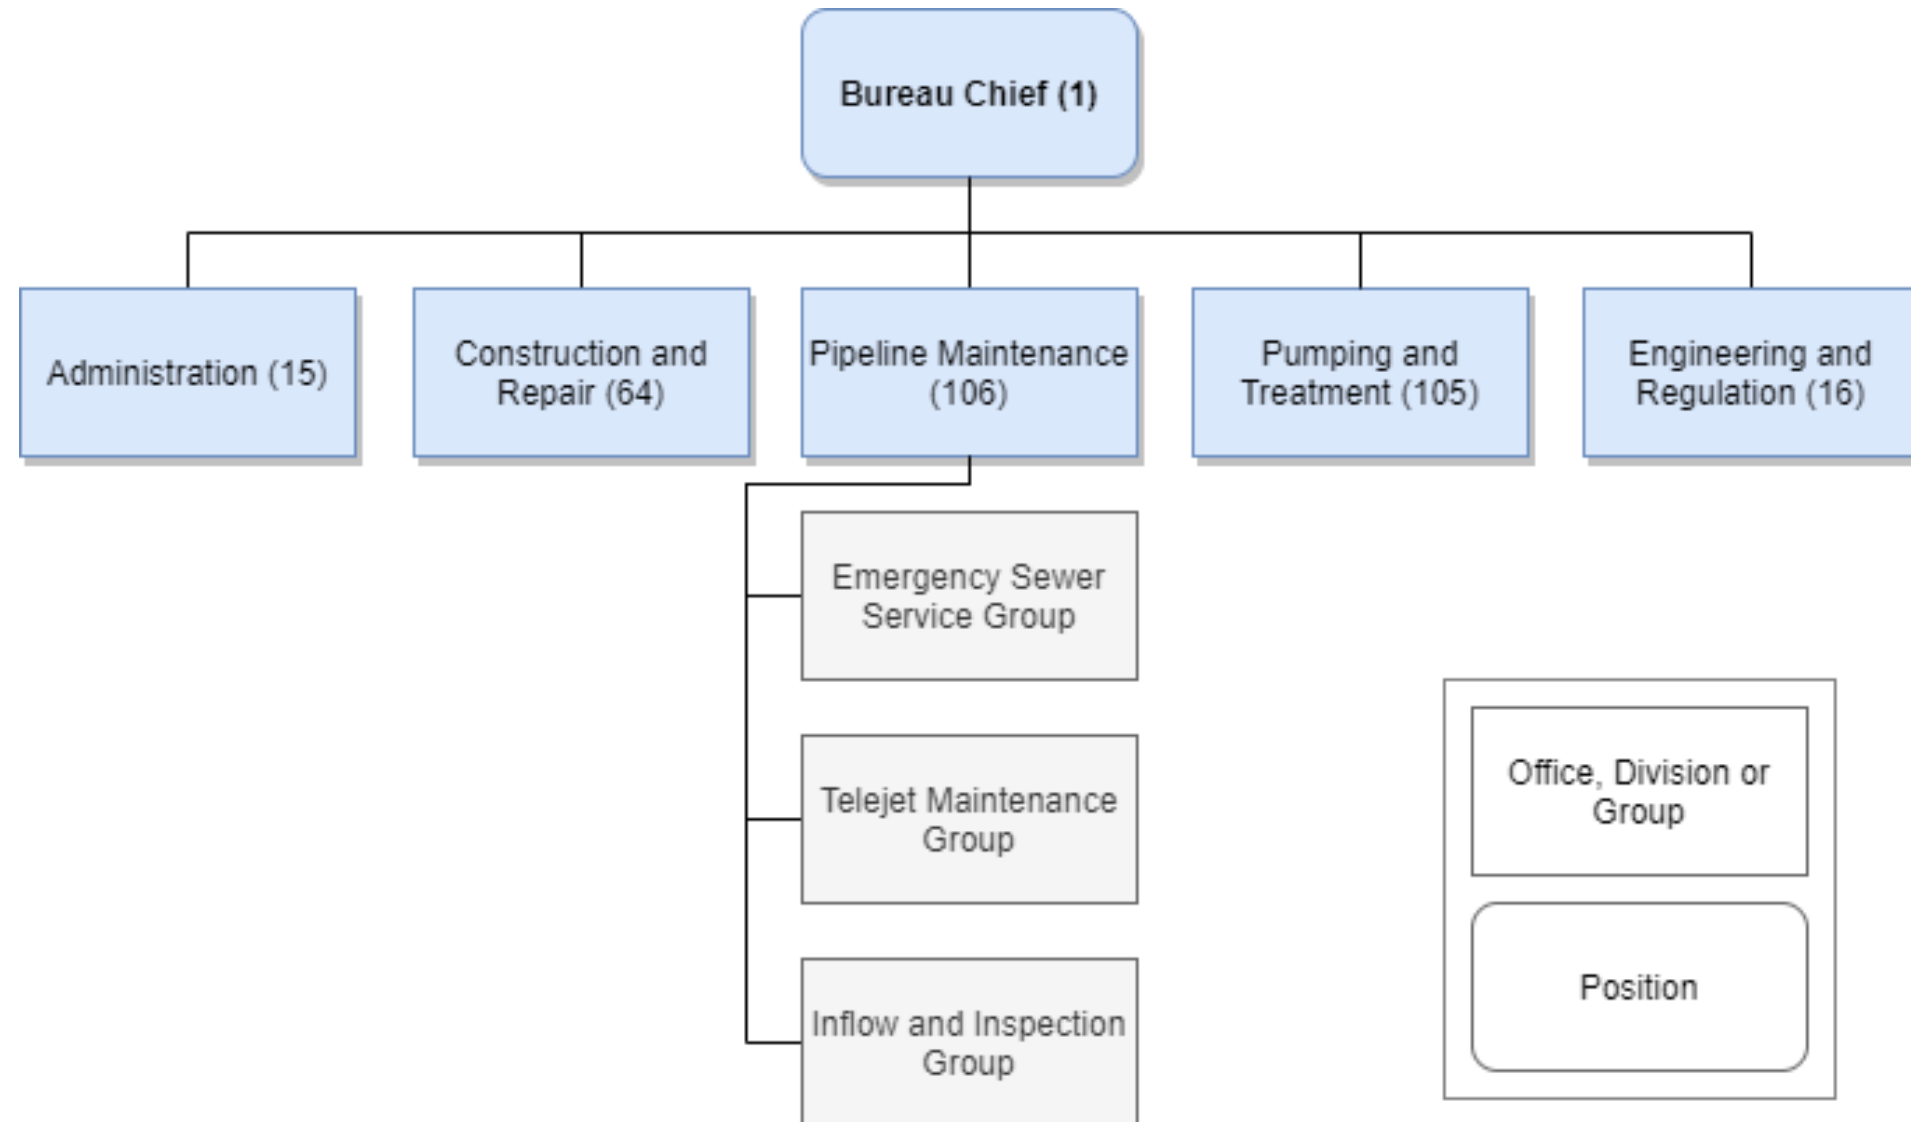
Bureau Chief (1)

Administration (15)

Construction and Repair (64)

Pipeline Maintenance (106)

Pumping and Treatment (105)

Engineering and Regulation (16)

Emergency Sewer Service Group

Telejet Maintenance Group

Inflow and Inspection Group

Office, Division or Group

Position